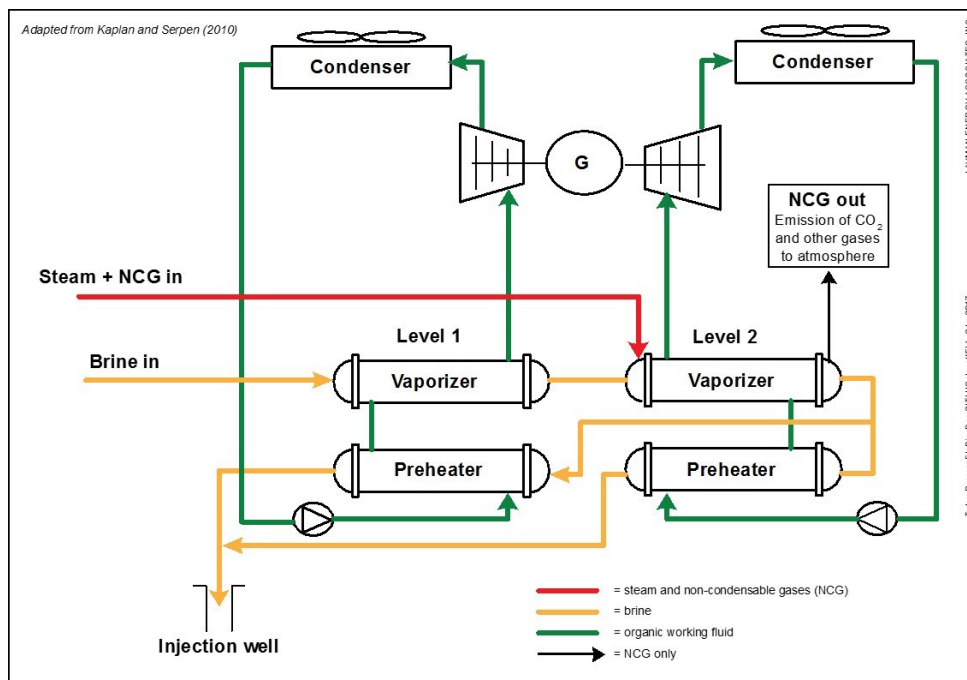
Adapted from Kaplan and Serpen (2010)

Condenser

Condenser

G

NCG out
Emission of $CO_2$ and other gases to atmosphere

Steam + NCG in

Level 1

Level 2

Brine in

Vaporizer

Vaporizer

Preheater

Preheater

Injection well

= steam and non-condensable gases (NCG)
= brine
= organic working fluid
= NCG only